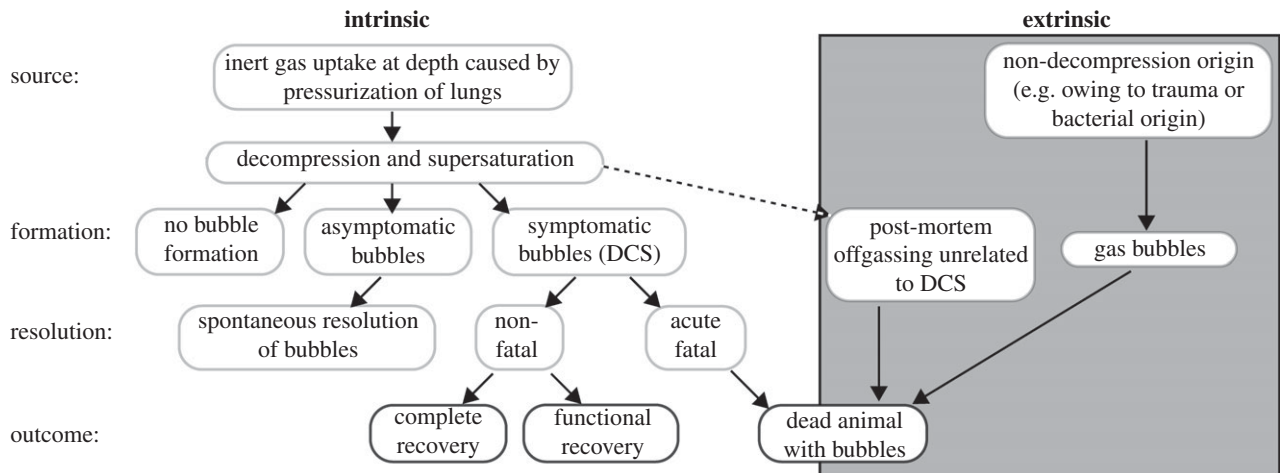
intrinsic

extrinsic

source:

inert gas uptake at depth caused by pressurization of lungs

non-decompression origin (e.g. owing to trauma or bacterial origin)

decompression and supersaturation

formation:

no bubble formation

asymptomatic bubbles

symptomatic bubbles (DCS)

post-mortem offgassing unrelated to DCS

gas bubbles

resolution:

spontaneous resolution of bubbles

non-fatal

acute fatal

outcome:

complete recovery

functional recovery

dead animal with bubbles